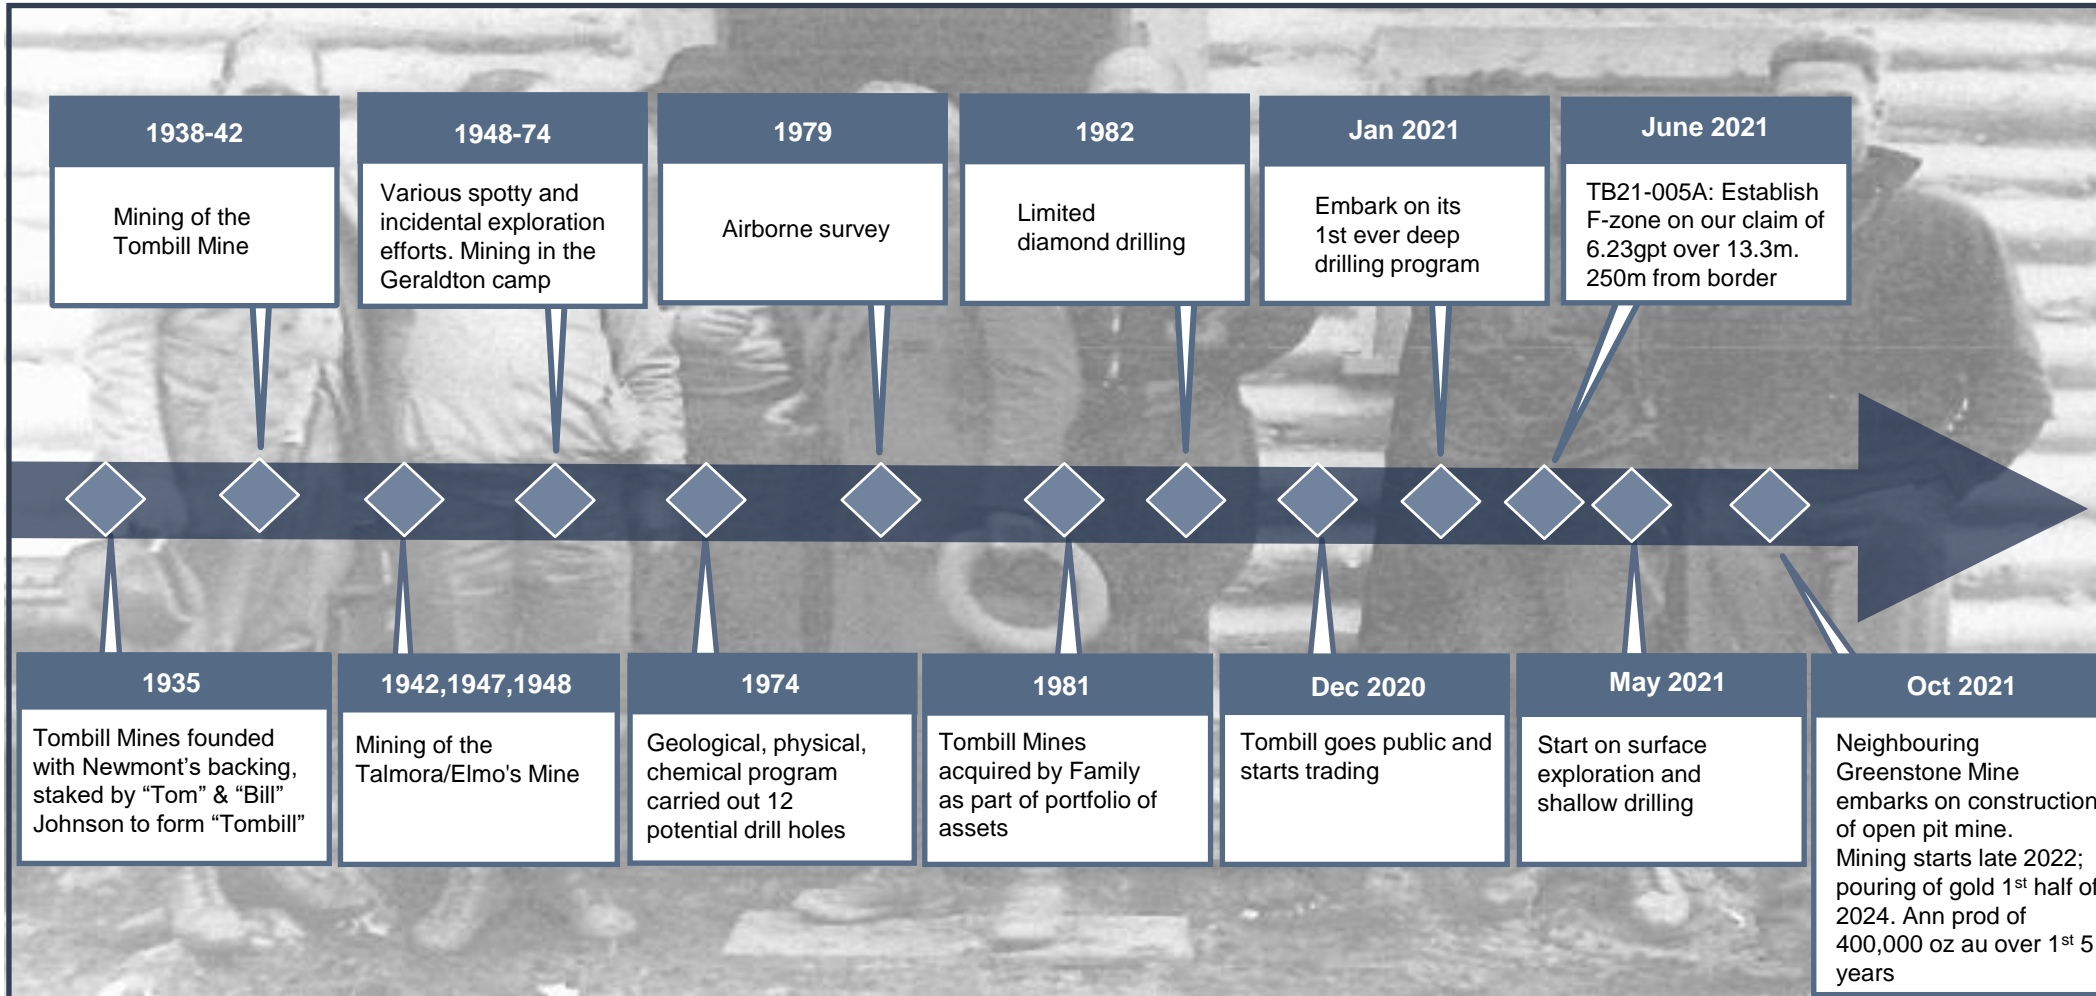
1938-42

Mining of the Tombill Mine

1948-74

Various spotty and incidental exploration efforts. Mining in the Geraldton camp

1979

Airborne survey

1982

Limited diamond drilling

Jan 2021

Embark on its 1st ever deep drilling program

June 2021

TB21-005A: Establish F-zone on our claim of 6.23gpt over 13.3m. 250m from border

1935

Tombill Mines founded with Newmont’s backing, staked by “Tom” & “Bill” Johnson to form “Tombill”

1942,1947,1948

Mining of the Talmora/Elmo's Mine

1974

Geological, physical, chemical program carried out 12 potential drill holes

1981

Tombill Mines acquired by Family as part of portfolio of assets

Dec 2020

Tombill goes public and starts trading

May 2021

Start on surface exploration and shallow drilling

Oct 2021

Neighbouring Greenstone Mine embarks on construction of open pit mine. Mining starts late 2022; pouring of gold 1$^{st}$ half of 2024. Ann prod of 400,000 oz au over 1$^{st}$ 5 years